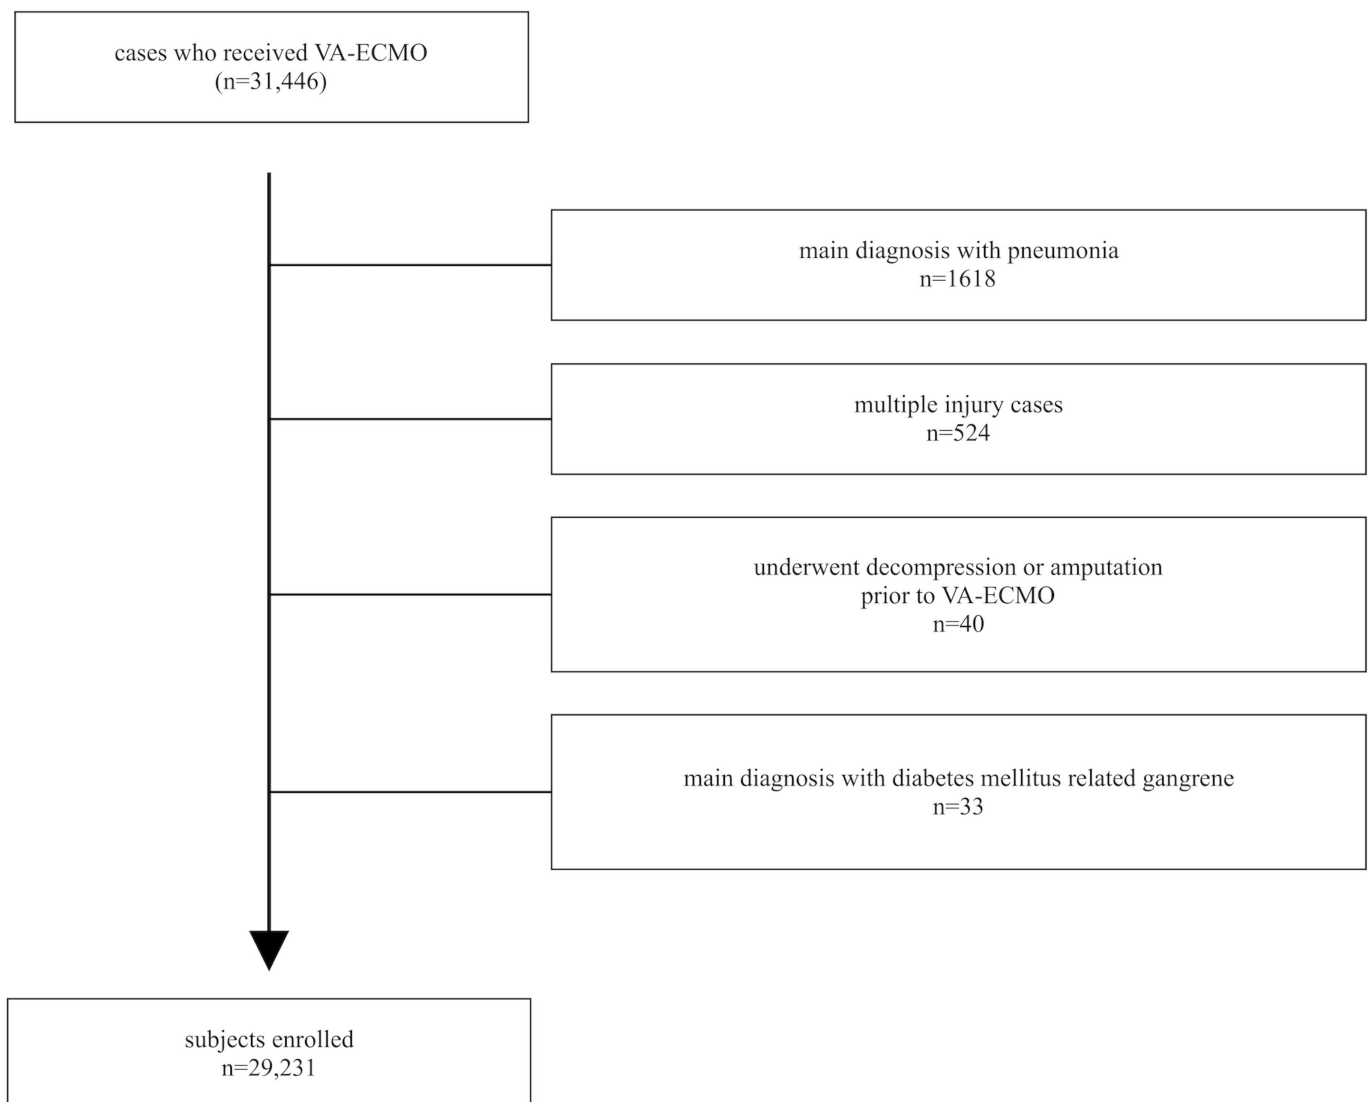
cases who received VA-ECMO
(n=31,446)

main diagnosis with pneumonia
n=1618

multiple injury cases
n=524

underwent decompression or amputation
prior to VA-ECMO
n=40

main diagnosis with diabetes mellitus related gangrene
n=33

subjects enrolled
n=29,231